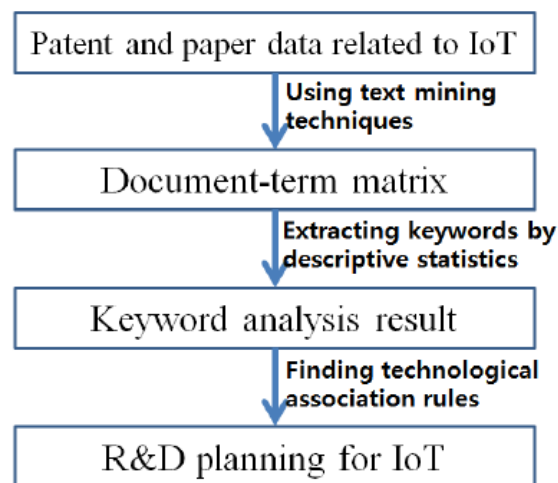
Patent and paper data related to IoT

Using text mining techniques

Document-term matrix

Extracting keywords by descriptive statistics

Keyword analysis result

Finding technological association rules

R&D planning for IoT